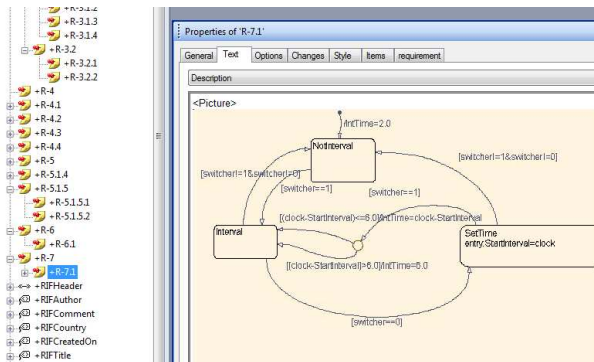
+R-3.1.2
+R-3.1.3
+R-3.1.4
+R-3.2
+R-3.2.1
+R-3.2.2
+R-4
+R-4.1
+R-4.2
+R-4.3
+R-4.4
+R-5
+R-5.1.4
+R-5.1.5
+R-5.1.5.1
+R-5.1.5.2
+R-6
+R-6.1
+R-7
+R-7.1
+RIFHeader
+RIFAuthor
+RIFComment
+RIFCountry
+RIFCreatedOn
+RIFTitle

Properties of 'R-7.1'

General | Text | Options | Changes | Style | Items | requirement

Description

<Picture>

/intTime=2.0

NotInterval

[switcher!=1&switcher!=0]

[switcher!=1&switcher!=0]

[switcher==1]

[switcher==1]

[(clock-StartInterval)<=6.0]/intTime=clock-StartInterval

Interval

SetTime
entry:StartInterval=clock

[(clock-StartInterval)>6.0]/intTime=6.0

[switcher==0]